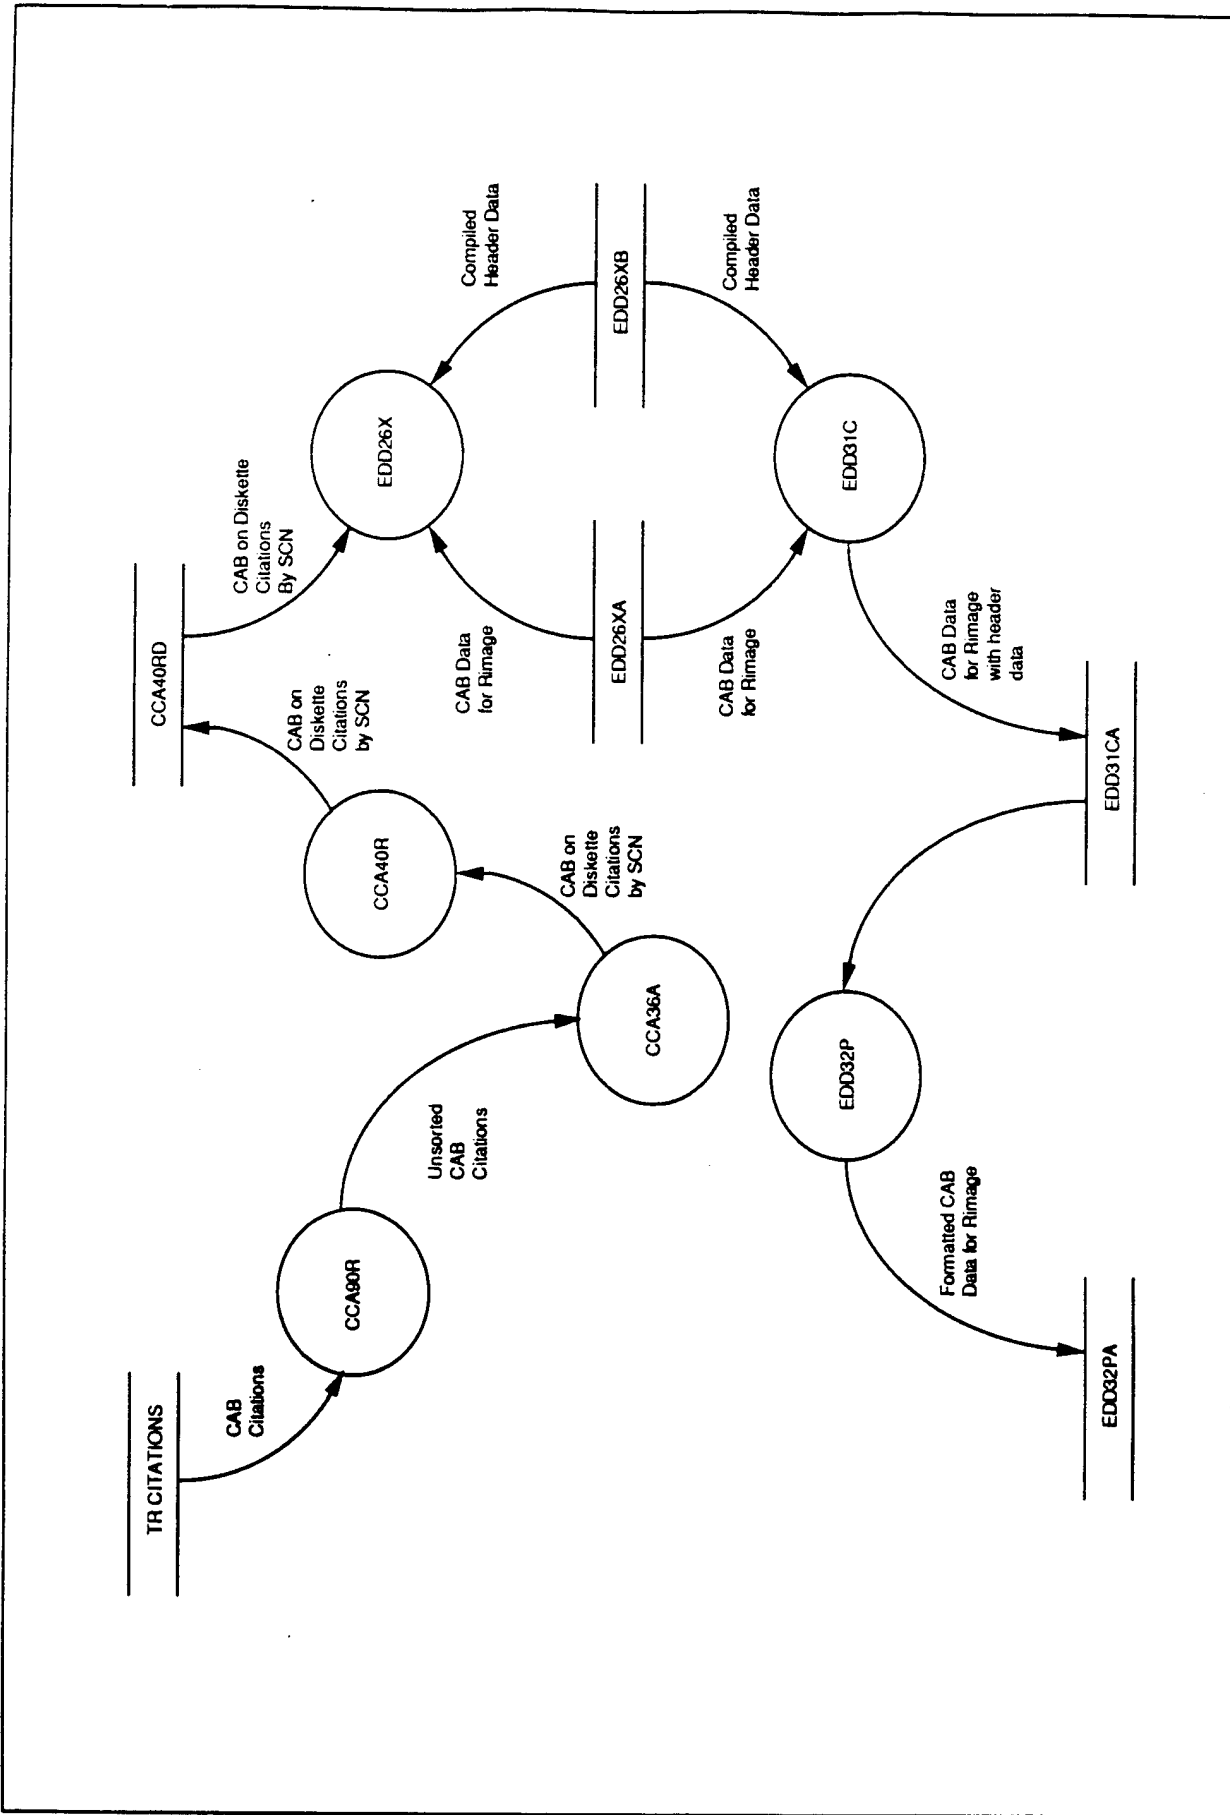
TR CITATIONS

CAB Citations

CCA90R

Unsorted CAB Citations

CCA36A

CAB on Diskette Citations by SCN

CCA40R

CAB on Diskette Citations by SCN

CCA40RD

CAB on Diskette Citations By SCN

EDD26X

CAB Data for Rimage

EDD26XA

Compiled Header Data

EDD26XB

Compiled Header Data

EDD31C

CAB Data for Rimage

CAB Data for Rimage with header data

EDD31CA

EDD32P

Formatted CAB Data for Rimage

EDD32PA